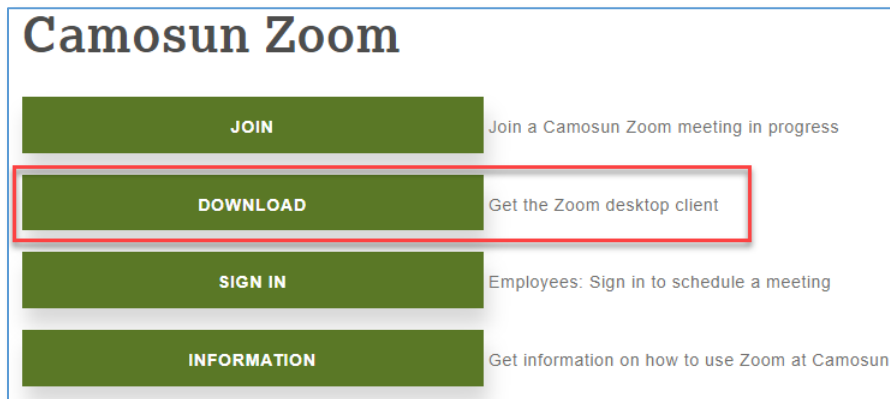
Camosun Zoom

JOIN

Join a Camosun Zoom meeting in progress

DOWNLOAD

Get the Zoom desktop client

SIGN IN

Employees: Sign in to schedule a meeting

INFORMATION

Get information on how to use Zoom at Camosun